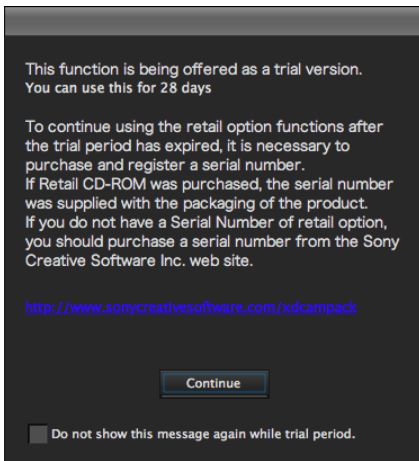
This function is being offered as a trial version.
You can use this for 28 days

To continue using the retail option functions after the trial period has expired, it is necessary to purchase and register a serial number.
If Retail CD-ROM was purchased, the serial number was supplied with the packaging of the product.
If you do not have a Serial Number of retail option, you should purchase a serial number from the Sony Creative Software Inc. web site.

http://www.sonycreativesoftware.com/xdcampack

Continue

Do not show this message again while trial period.